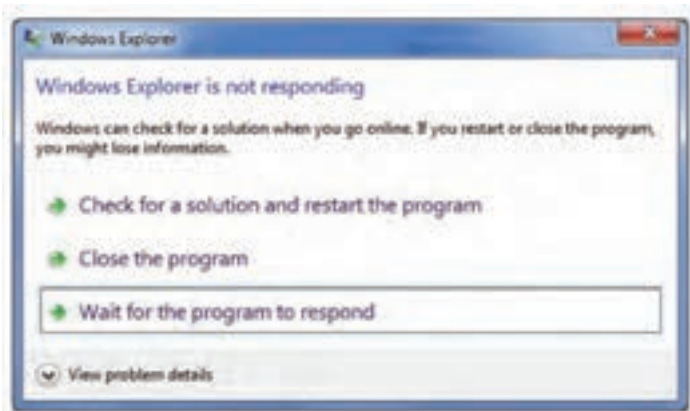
Windows Explorer

Windows Explorer is not responding

Windows can check for a solution when you go online. If you restart or close the program, you might lose information.

Check for a solution and restart the program

Close the program

Wait for the program to respond

View problem details